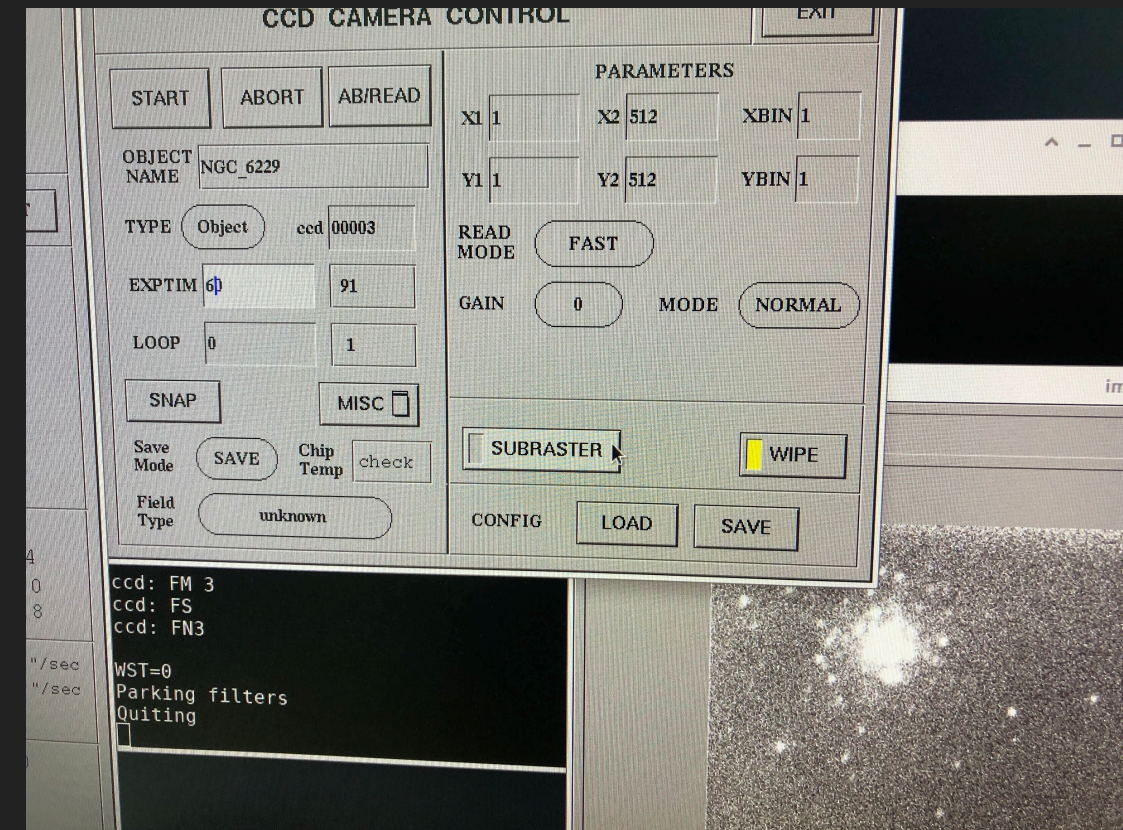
CCD CAMERA CONTROL

EXIT

START

ABORT

AB/READ

OBJECT NAME NGC_6229

TYPE Object

ccd 00003

EXPTIM 60

91

LOOP 0

1

SNAP

MISC

Save Mode SAVE

Chip Temp check

Field Type unknown

PARAMETERS

X1 1

X2 512

XBIN 1

Y1 1

Y2 512

YBIN 1

READ MODE FAST

GAIN 0

MODE NORMAL

SUBRASTER

WIPE

CONFIG LOAD SAVE

ccd: FM 3
ccd: FS
ccd: FN3

WST=0
Parking filters
Quiting

4
0
8

"/sec
"/sec

im